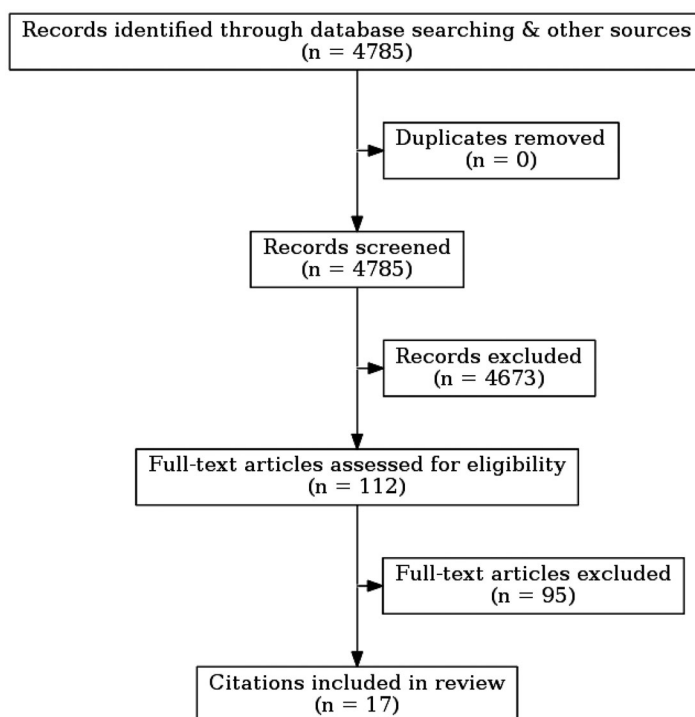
Records identified through database searching & other sources
(n = 4785)

Duplicates removed
(n = 0)

Records screened
(n = 4785)

Records excluded
(n = 4673)

Full-text articles assessed for eligibility
(n = 112)

Full-text articles excluded
(n = 95)

Citations included in review
(n = 17)